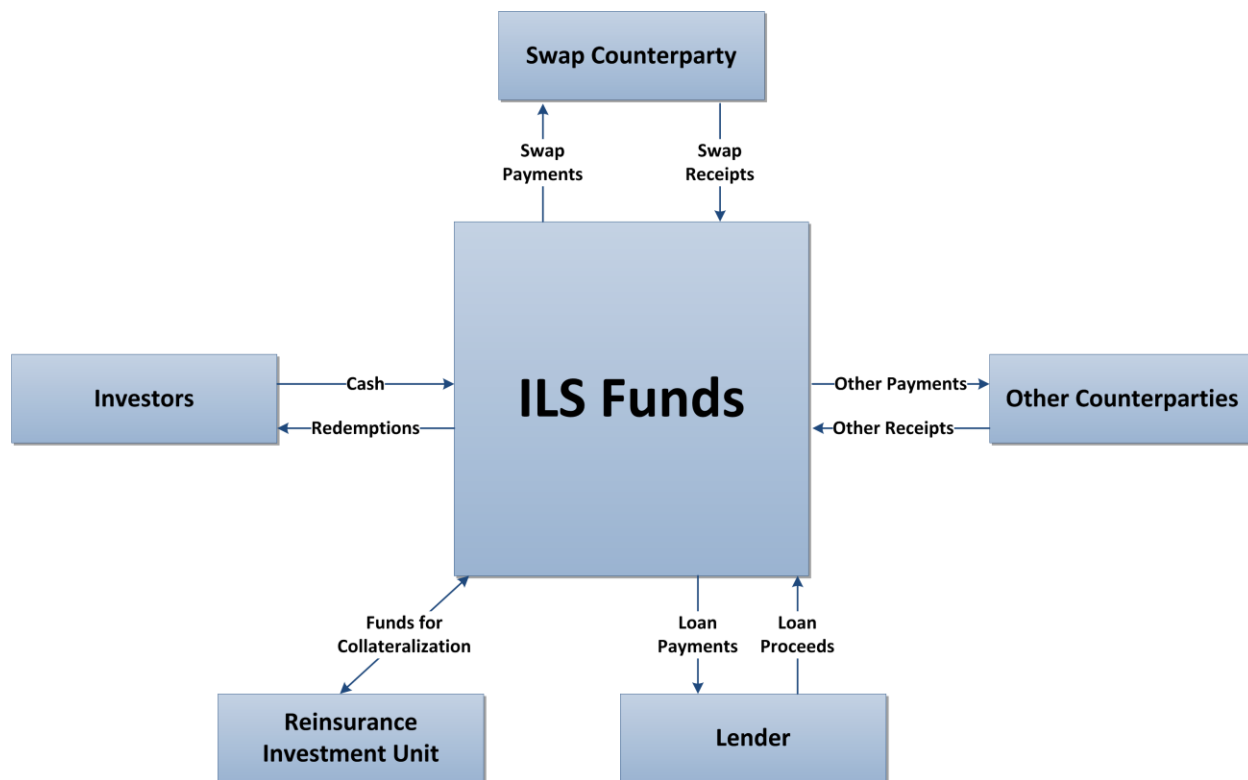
Swap Counterparty

Swap Payments

Swap Receipts

Investors

Cash

Redemptions

ILS Funds

Other Payments

Other Receipts

Other Counterparties

Funds for Collateralization

Loan Payments

Loan Proceeds

Reinsurance Investment Unit

Lender